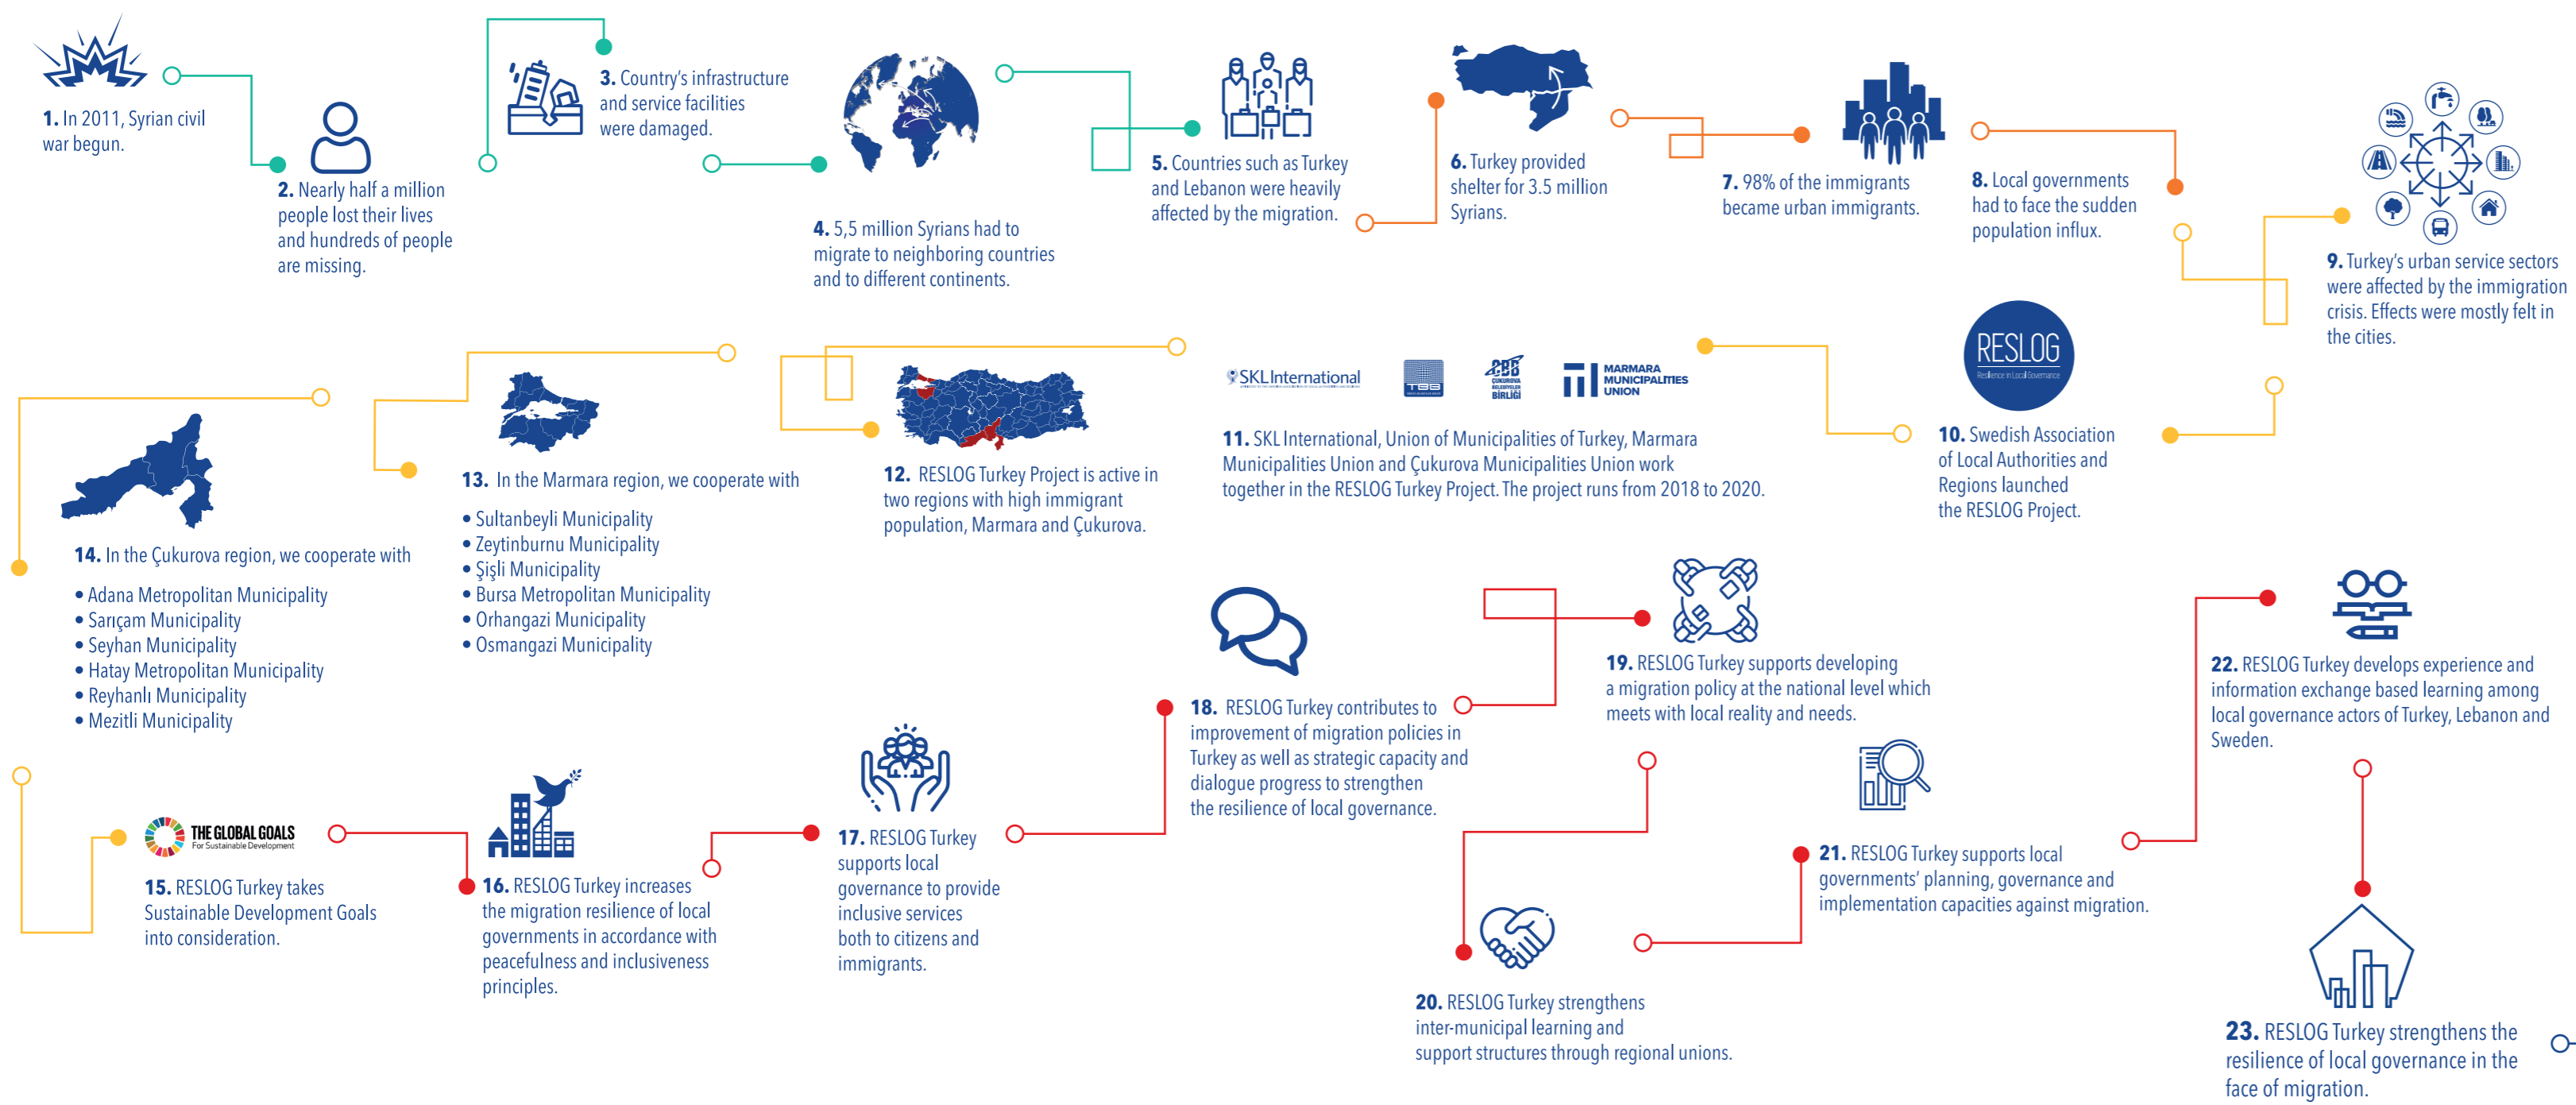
1. In 2011, Syrian civil war begun.

2. Nearly half a million people lost their lives and hundreds of people are missing.

3. Country's infrastructure and service facilities were damaged.

4. 5,5 million Syrians had to migrate to neighboring countries and to different continents.

5. Countries such as Turkey and Lebanon were heavily affected by the migration.

6. Turkey provided shelter for 3.5 million Syrians.

7. 98% of the immigrants became urban immigrants.

8. Local governments had to face the sudden population influx.

9. Turkey's urban service sectors were affected by the immigration crisis. Effects were mostly felt in the cities.

RESLOG
Resilience in Local Governance

10. Swedish Association of Local Authorities and Regions launched the RESLOG Project.

SKL International
TBB
ÇBB ÇUKUROVA BELEDİYELER BİRLİĞİ
MARMARA MUNICIPALITIES UNION

11. SKL International, Union of Municipalities of Turkey, Marmara Municipalities Union and Çukurova Municipalities Union work together in the RESLOG Turkey Project. The project runs from 2018 to 2020.

12. RESLOG Turkey Project is active in two regions with high immigrant population, Marmara and Çukurova.

13. In the Marmara region, we cooperate with
• Sultanbeyli Municipality
• Zeytinburnu Municipality
• Şişli Municipality
• Bursa Metropolitan Municipality
• Orhangazi Municipality
• Osmangazi Municipality

14. In the Çukurova region, we cooperate with
• Adana Metropolitan Municipality
• Sarıçam Municipality
• Seyhan Municipality
• Hatay Metropolitan Municipality
• Reyhanlı Municipality
• Mezitli Municipality

THE GLOBAL GOALS
For Sustainable Development

15. RESLOG Turkey takes Sustainable Development Goals into consideration.

16. RESLOG Turkey increases the migration resilience of local governments in accordance with peacefulness and inclusiveness principles.

17. RESLOG Turkey supports local governance to provide inclusive services both to citizens and immigrants.

18. RESLOG Turkey contributes to improvement of migration policies in Turkey as well as strategic capacity and dialogue progress to strengthen the resilience of local governance.

19. RESLOG Turkey supports developing a migration policy at the national level which meets with local reality and needs.

20. RESLOG Turkey strengthens inter-municipal learning and support structures through regional unions.

21. RESLOG Turkey supports local governments' planning, governance and implementation capacities against migration.

22. RESLOG Turkey develops experience and information exchange based learning among local governance actors of Turkey, Lebanon and Sweden.

23. RESLOG Turkey strengthens the resilience of local governance in the face of migration.